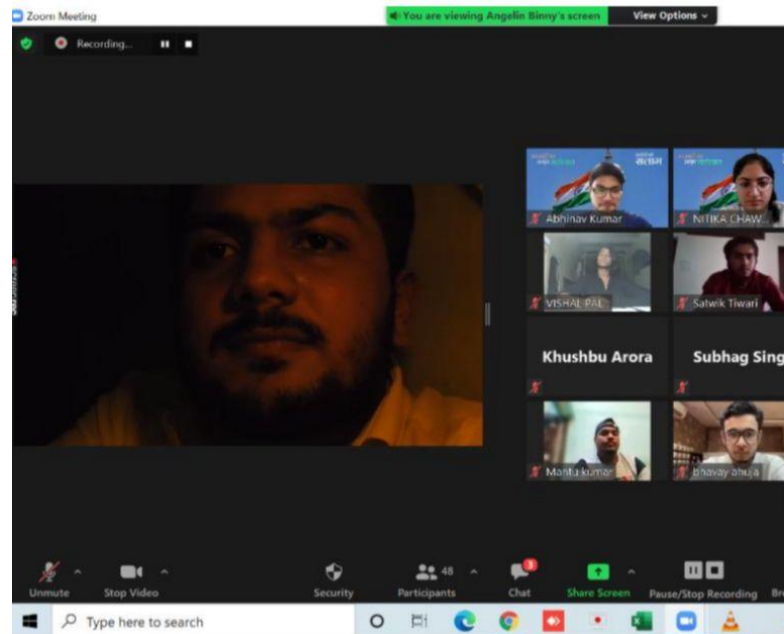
Zoom Meeting

You are viewing Angelin Binny's screen

View Options

Recording...

Abhinav Kumar

NITIKA CHAW...

VISHAL PAL

Satwik Tiwari

Khushbu Arora

Subhag Sing

Mantu kumar

bhavay ahuja

Unmute

Stop Video

Security

48

Participants

Chat

Share Screen

Pause/Stop Recording

Type here to search